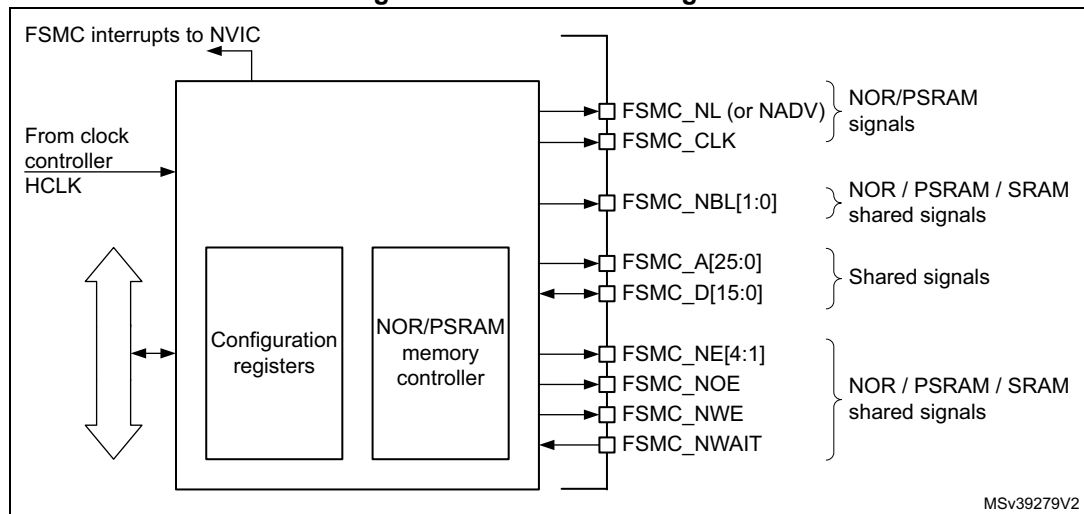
FSMC interrupts to NVIC

From clock controller HCLK

Configuration registers

NOR/PSRAM memory controller

FSMC_NL (or NADV)
FSMC_CLK

NOR/PSRAM signals

FSMC_NBL[1:0]

NOR / PSRAM / SRAM shared signals

FSMC_A[25:0]
FSMC_D[15:0]

Shared signals

FSMC_NE[4:1]
FSMC_NOE
FSMC_NWE
FSMC_NWAIT

NOR / PSRAM / SRAM shared signals

MSv39279V2